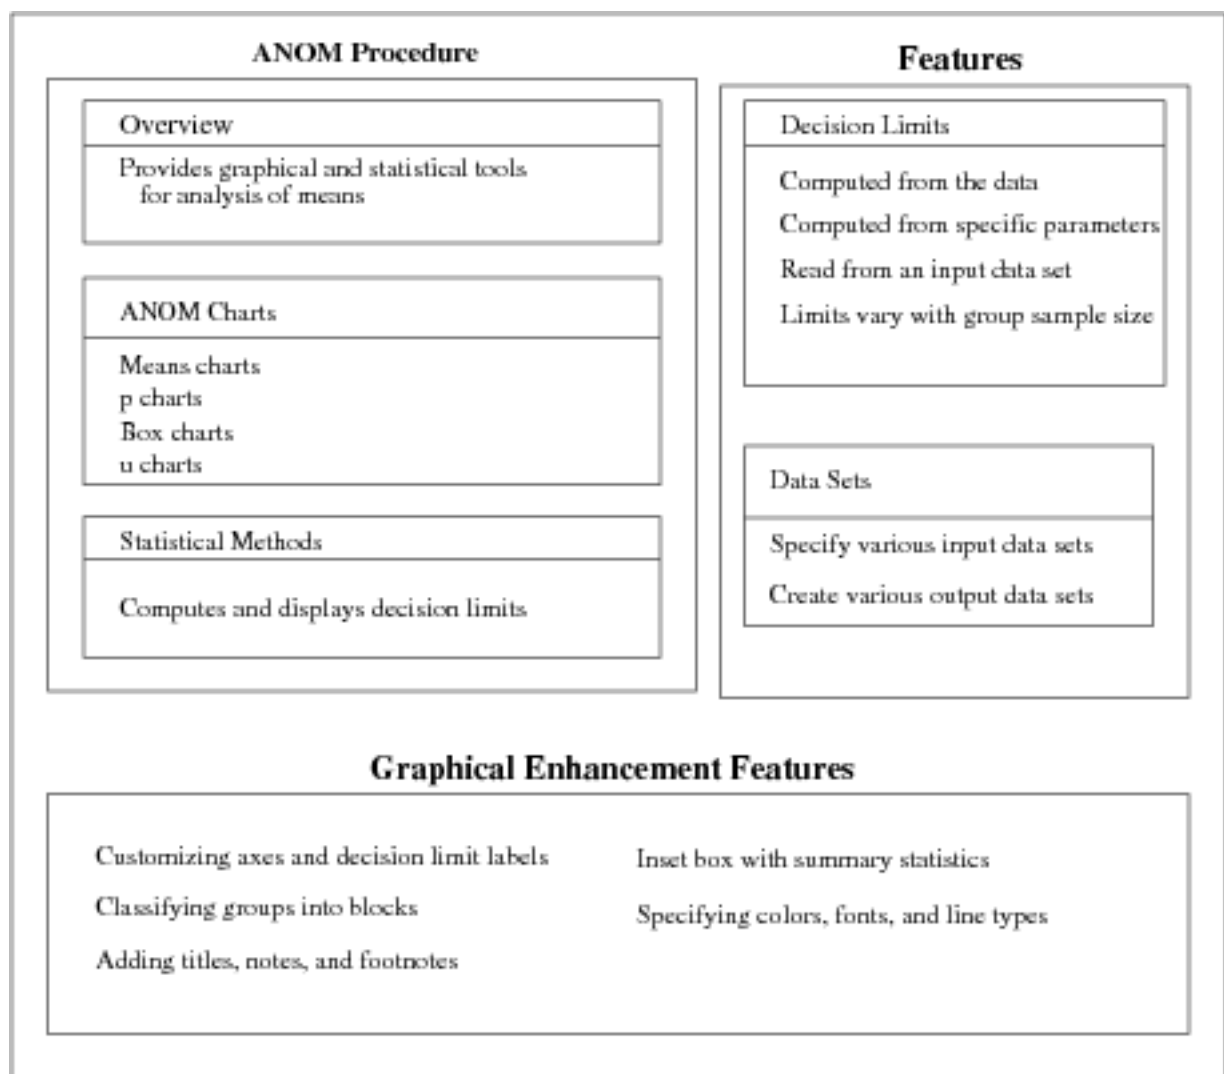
ANOM Procedure

Overview

Provides graphical and statistical tools for analysis of means

ANOM Charts

Means charts
p charts
Box charts
u charts

Statistical Methods

Computes and displays decision limits

Features

Decision Limits

Computed from the data
Computed from specific parameters
Read from an input data set
Limits vary with group sample size

Data Sets

Specify various input data sets
Create various output data sets

Graphical Enhancement Features

Customizing axes and decision limit labels
Classifying groups into blocks
Adding titles, notes, and footnotes

Inset box with summary statistics
Specifying colors, fonts, and line types